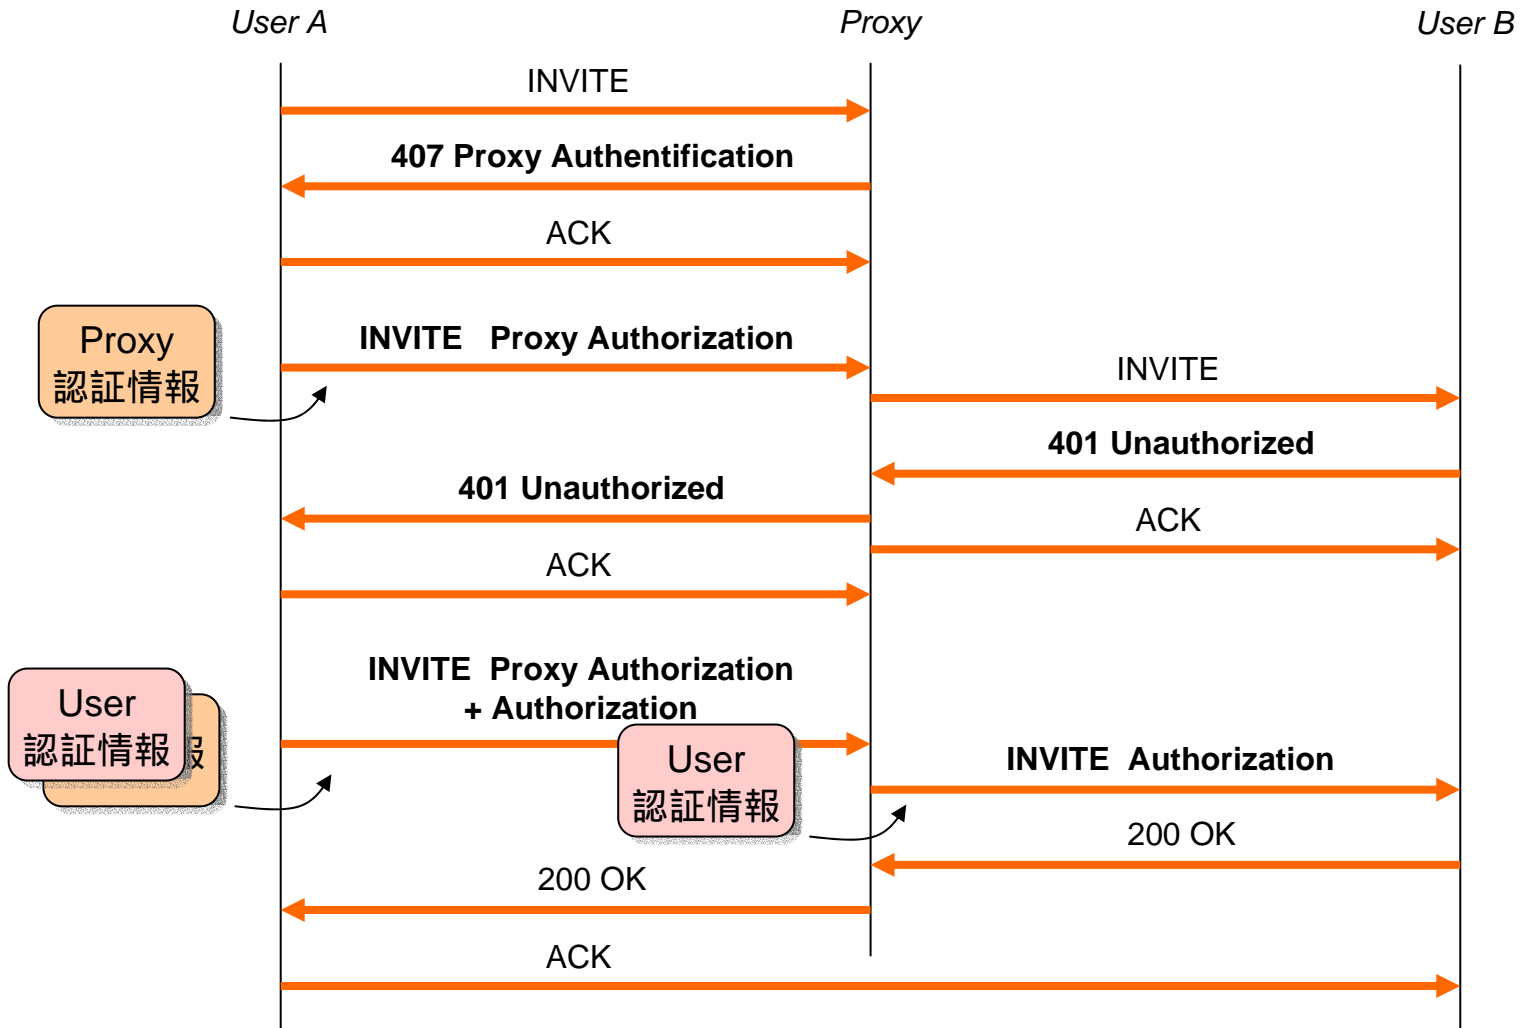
User A

Proxy

User B

INVITE

407 Proxy Authentification

ACK

Proxy
認証情報

INVITE Proxy Authorization

INVITE

401 Unauthorized

401 Unauthorized

ACK

ACK

User
認証情報

INVITE Proxy Authorization
+ Authorization

User
認証情報

INVITE Authorization

200 OK

200 OK

ACK